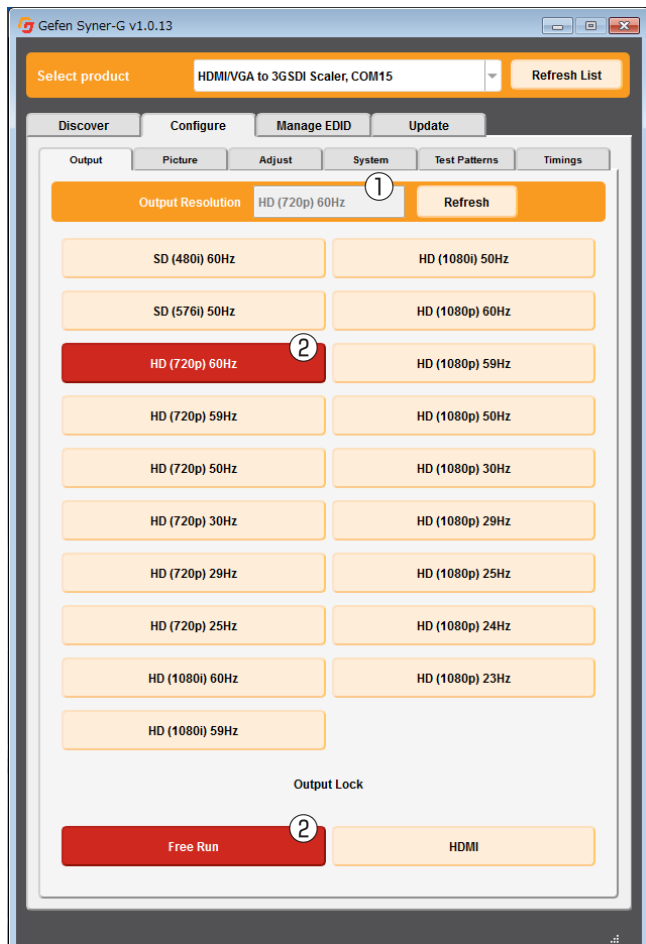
Gefen Syner-G v1.0.13

Select product HDMI/VGA to 3GSDI Scaler, COM15 Refresh List

Discover Configure Manage EDID Update

Output Picture Adjust System Test Patterns Timings

Output Resolution HD (720p) 60Hz ① Refresh

| SD (480i) 60Hz | HD (1080i) 50Hz |
|---|---|
| SD (576i) 50Hz | HD (1080p) 60Hz |
| HD (720p) 60Hz ② | HD (1080p) 59Hz |
| HD (720p) 59Hz | HD (1080p) 50Hz |
| HD (720p) 50Hz | HD (1080p) 30Hz |
| HD (720p) 30Hz | HD (1080p) 29Hz |
| HD (720p) 29Hz | HD (1080p) 25Hz |
| HD (720p) 25Hz | HD (1080p) 24Hz |
| HD (1080i) 60Hz | HD (1080p) 23Hz |
| HD (1080i) 59Hz | |

Output Lock

Free Run ② HDMI